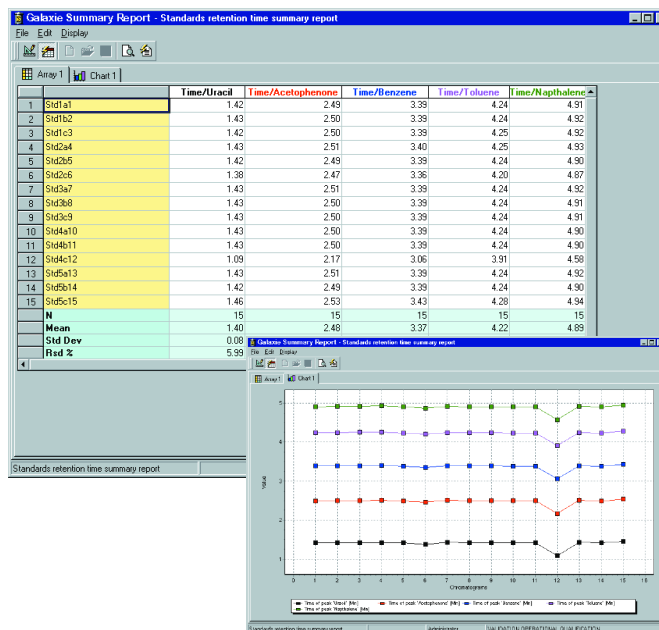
Galaxie Summary Report - Standards retention time summary report

File Edit Display

Array 1 | Chart 1

| | | Time/Uracil | Time/Acetophenone | Time/Benzene | Time/Toluene | Time/Napthalene |
|---|---|---|---|---|---|---|
| 1 | Std1a1 | 1.42 | 2.49 | 3.39 | 4.24 | 4.91 |
| 2 | Std1b2 | 1.43 | 2.50 | 3.39 | 4.25 | 4.92 |
| 3 | Std1c3 | 1.42 | 2.50 | 3.39 | 4.25 | 4.92 |
| 4 | Std2a4 | 1.42 | 2.51 | 3.40 | 4.25 | 4.93 |
| 5 | Std2b5 | 1.42 | 2.49 | 3.39 | 4.24 | 4.90 |
| 6 | Std2c6 | 1.38 | 2.47 | 3.36 | 4.20 | 4.87 |
| 7 | Std3a7 | 1.43 | 2.51 | 3.39 | 4.24 | 4.92 |
| 8 | Std3b8 | 1.43 | 2.50 | 3.39 | 4.24 | 4.91 |
| 9 | Std3c9 | 1.43 | 2.50 | 3.39 | 4.24 | 4.91 |
| 10 | Std4a10 | 1.43 | 2.50 | 3.39 | 4.24 | 4.90 |
| 11 | Std4b11 | 1.43 | 2.50 | 3.39 | 4.24 | 4.90 |
| 12 | Std4c12 | 1.09 | 2.17 | 3.06 | 3.91 | 4.58 |
| 13 | Std5a13 | 1.43 | 2.51 | 3.39 | 4.24 | 4.92 |
| 14 | Std5b14 | 1.42 | 2.49 | 3.39 | 4.24 | 4.90 |
| 15 | Std5c15 | 1.46 | 2.53 | 3.43 | 4.28 | 4.94 |
| | N | 15 | 15 | 15 | 15 | 15 |
| | Mean | 1.40 | 2.48 | 3.37 | 4.22 | 4.89 |
| | Std Dev | 0.08 | | | | |
| | Rsd % | 5.99 | | | | |

Standards retention time summary report

Galaxie Summary Report - Standards retention time summary report

File Edit Display

Array 1 | Chart 1

5
4
3
2
1
Value
0 1 2 3 4 5 6 7 8 9 10 11 12 13 14 15 16
Chromatograms

Time of peak "Uracil" [Mn] Time of peak "Acetophenone" [Mn] Time of peak "Benzene" [Mn] Time of peak "Toluene" [Mn] Time of peak "Napthalene" [Mn]

Administrator VALIDATION OPERATIONAL QUALIFICATION